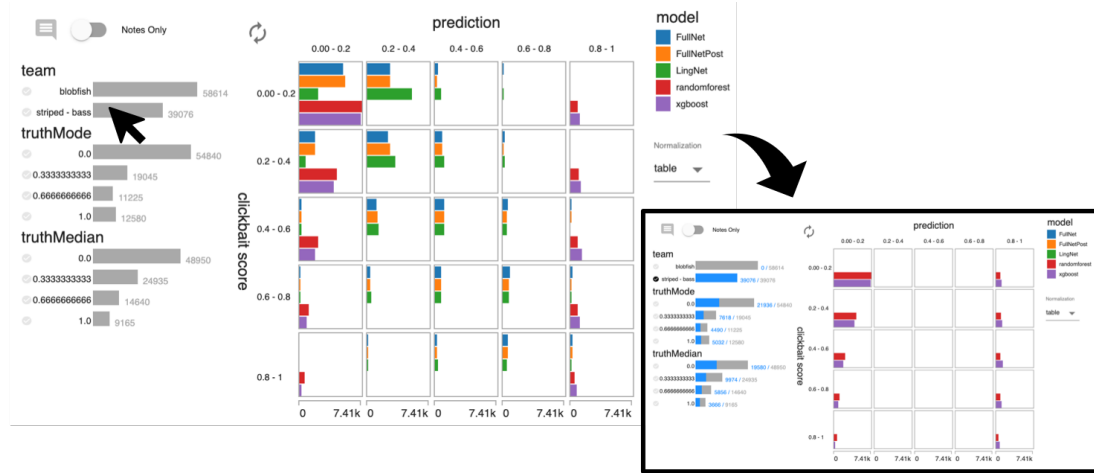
Notes Only

team
blobfish 58614
striped - bass 39076
truthMode
0.0 54840
0.3333333333 19045
0.6666666666 11225
1.0 12580
truthMedian
0.0 48950
0.3333333333 24935
0.6666666666 14640
1.0 9165

prediction
0.00 - 0.2
0.2 - 0.4
0.4 - 0.6
0.6 - 0.8
0.8 - 1

clickbait score
0.00 - 0.2
0.2 - 0.4
0.4 - 0.6
0.6 - 0.8
0.8 - 1

0 7.41k 0 7.41k 0 7.41k 0 7.41k 0 7.41k

model
FullNet
FullNetPost
LingNet
randomforest
xgboost

Normalization
table

Notes Only

team
blobfish 0 / 58614
striped - bass 39076 / 39076
truthMode
0.0 21936 / 54840
0.3333333333 7618 / 19045
0.6666666666 4490 / 11225
1.0 5032 / 12580
truthMedian
0.0 19580 / 48950
0.3333333333 9974 / 24935
0.6666666666 5856 / 14640
1.0 3666 / 9165

prediction
0.00 - 0.2
0.2 - 0.4
0.4 - 0.6
0.6 - 0.8
0.8 - 1

clickbait score
0.00 - 0.2
0.2 - 0.4
0.4 - 0.6
0.6 - 0.8
0.8 - 1

0 7.41k 0 7.41k 0 7.41k 0 7.41k 0 7.41k

model
FullNet
FullNetPost
LingNet
randomforest
xgboost

Normalization
table